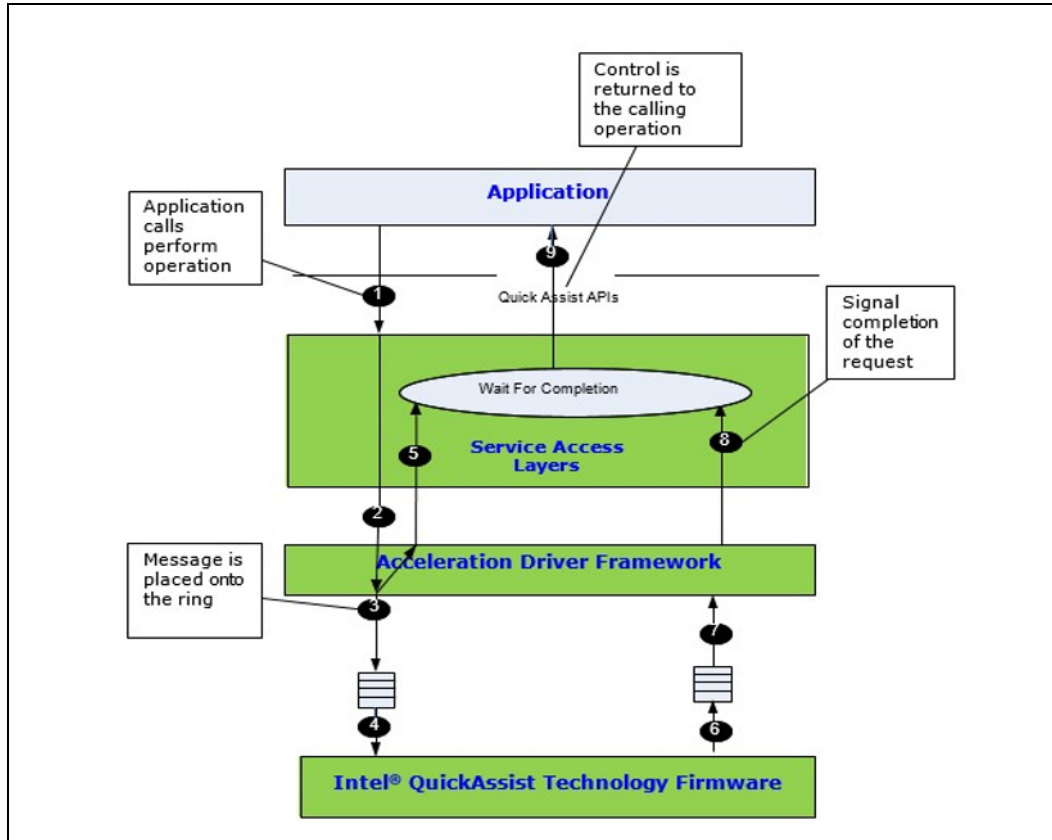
Control is returned to the calling operation

Application

Application calls perform operation

9

1

Quick Assist APIs

Signal completion of the request

Wait For Completion

Service Access Layers

5

8

2

Message is placed onto the ring

Acceleration Driver Framework

3

7

4

6

Intel® QuickAssist Technology Firmware